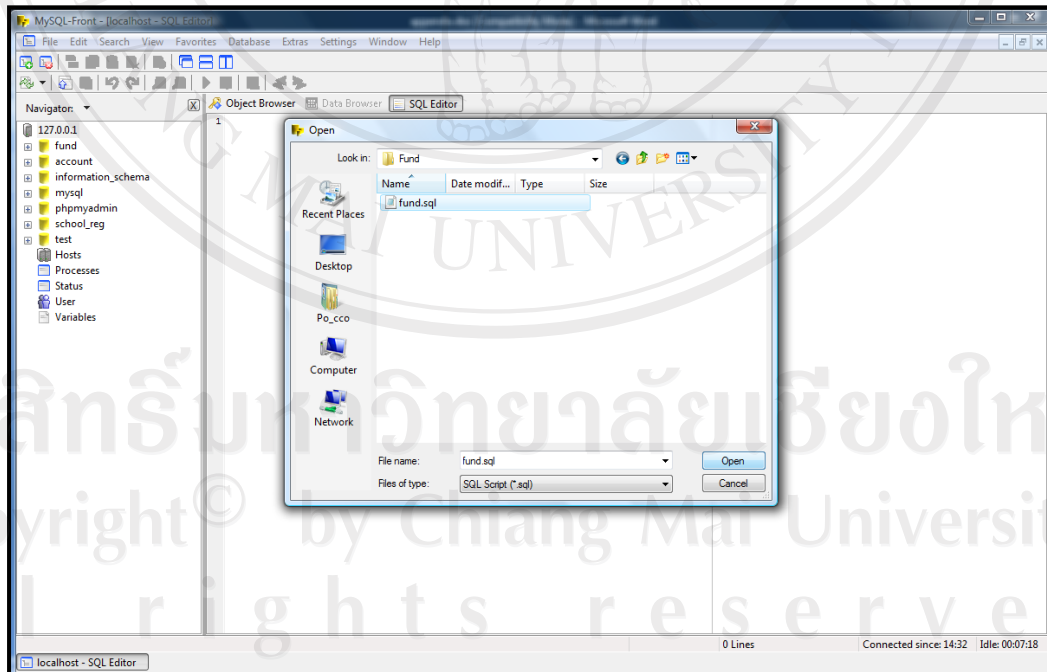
MySQL-Front - [localhost - SQL Editor]

appendix.doc [Compatibility Mode] - Microsoft Word

File Edit Search View Favorites Database Extras Settings Window Help

Navigator:

Object Browser | Data Browser | SQL Editor

127.0.0.1
fund
account
information_schema
mysql
phpmyadmin
school_reg
test
Hosts
Processes
Status
User
Variables

1

Open

Look in: Fund

Name | Date modif... | Type | Size

fund.sql

Recent Places
Desktop
Po_cco
Computer
Network

File name: fund.sql
Files of type: SQL Script (*.sql)

Open
Cancel

0 Lines | Connected since: 14:32 | Idle: 00:07:18

localhost - SQL Editor

CHIANG MAI UNIVERSITY

ลิขสิทธิ์มหาวิทยาลัยเชียงใหม่
Copyright© by Chiang Mai University
All rights reserved